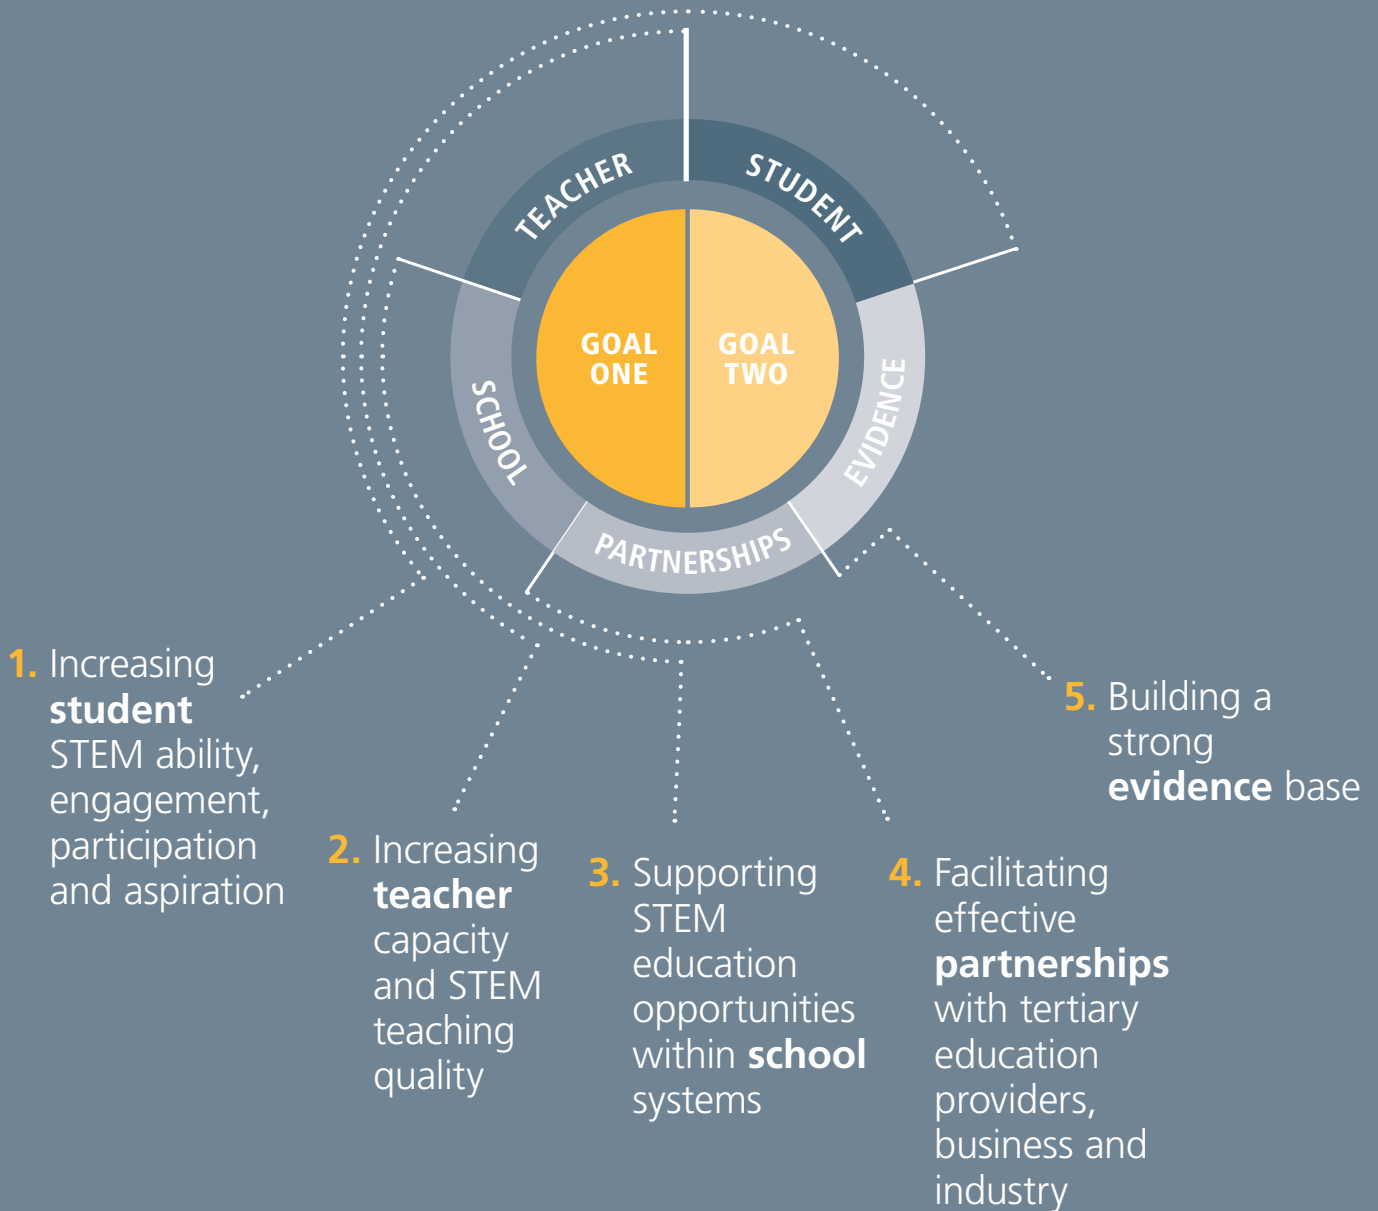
TEACHER
STUDENT
GOAL ONE
GOAL TWO
SCHOOL
EVIDENCE
PARTNERSHIPS

1. Increasing student STEM ability, engagement, participation and aspiration

2. Increasing teacher capacity and STEM teaching quality

3. Supporting STEM education opportunities within school systems

4. Facilitating effective partnerships with tertiary education providers, business and industry

5. Building a strong evidence base